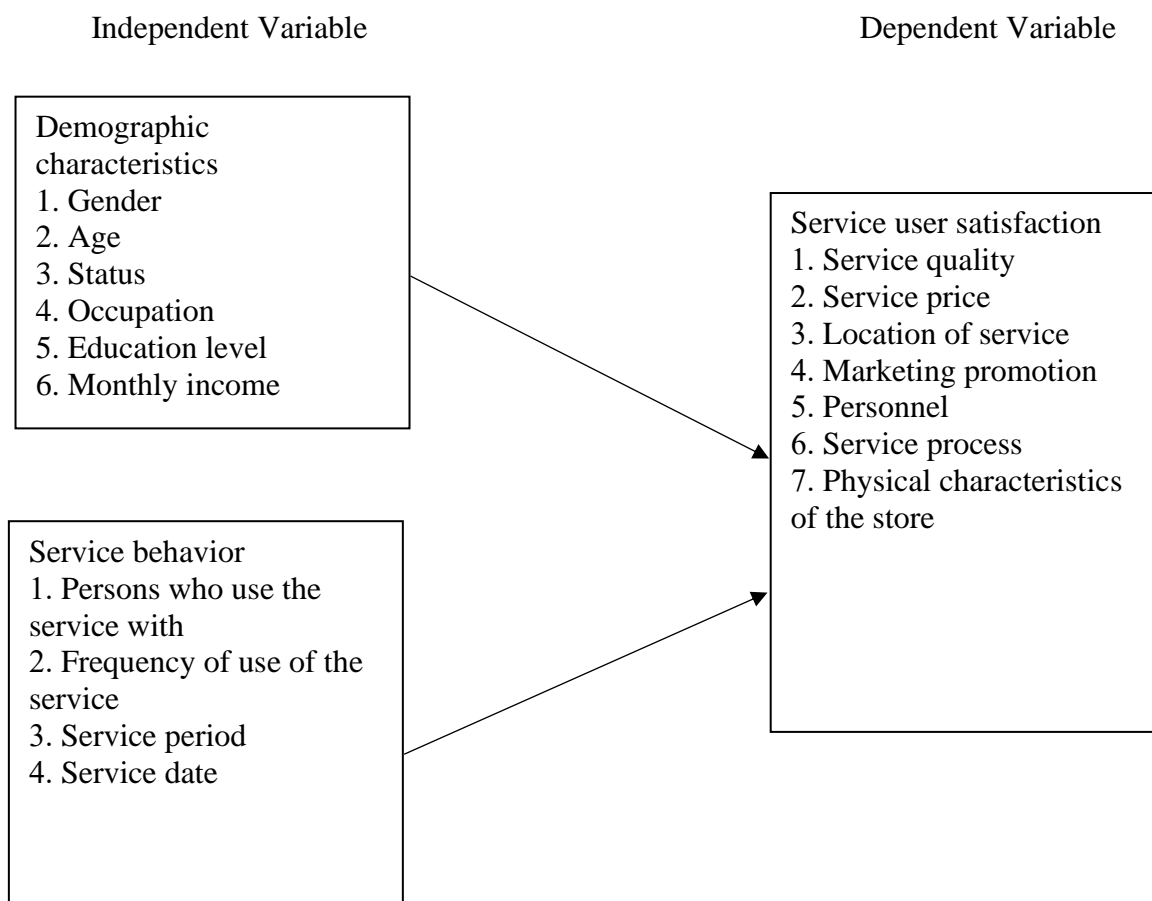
Independent Variable

Dependent Variable

Demographic characteristics
1. Gender
2. Age
3. Status
4. Occupation
5. Education level
6. Monthly income

Service behavior
1. Persons who use the service with
2. Frequency of use of the service
3. Service period
4. Service date

Service user satisfaction
1. Service quality
2. Service price
3. Location of service
4. Marketing promotion
5. Personnel
6. Service process
7. Physical characteristics of the store